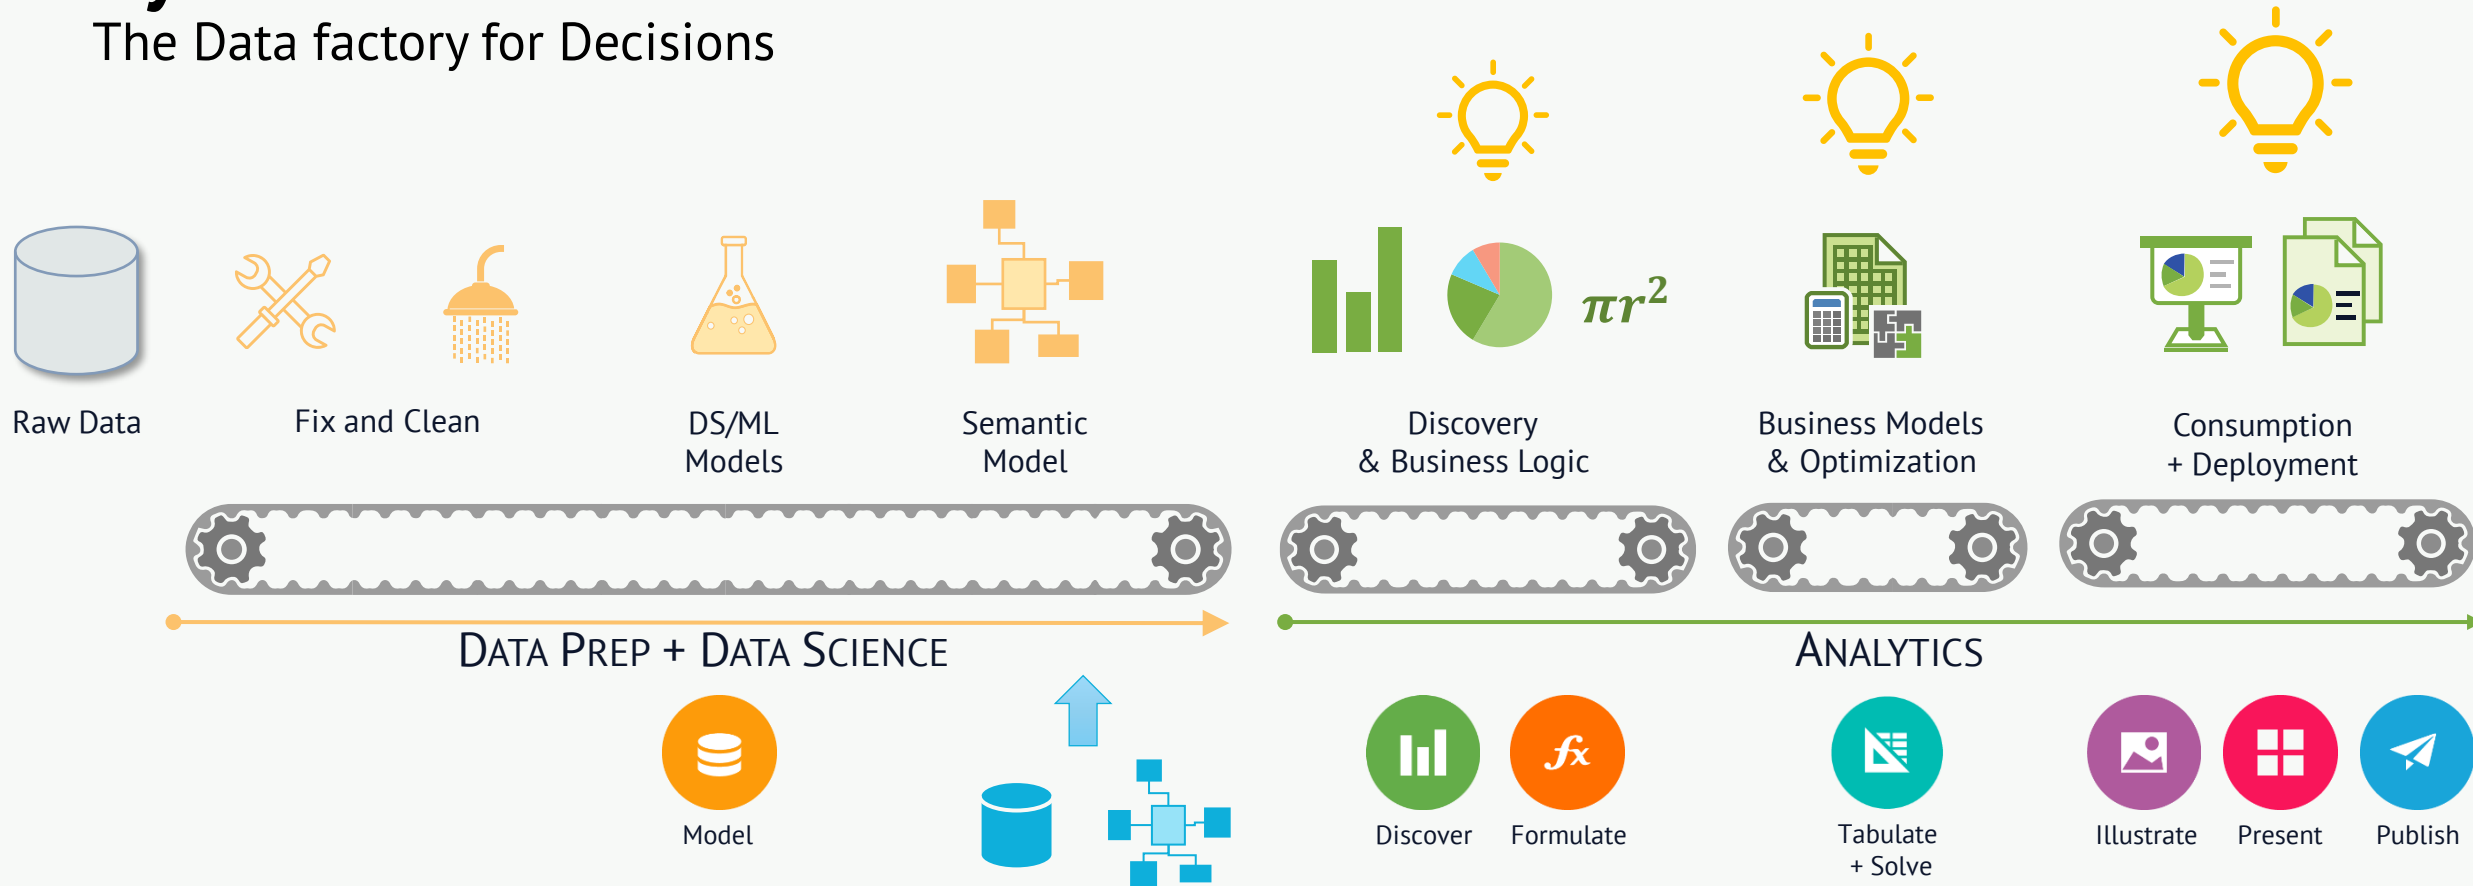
The Data factory for Decisions

Raw Data

Fix and Clean

DS/ML Models

Semantic Model

$\pi r^2$

Discovery & Business Logic

Business Models & Optimization

Consumption + Deployment

DATA PREP + DATA SCIENCE

ANALYTICS

Model

Discover

Formulate

Tabulate + Solve

Illustrate

Present

Publish